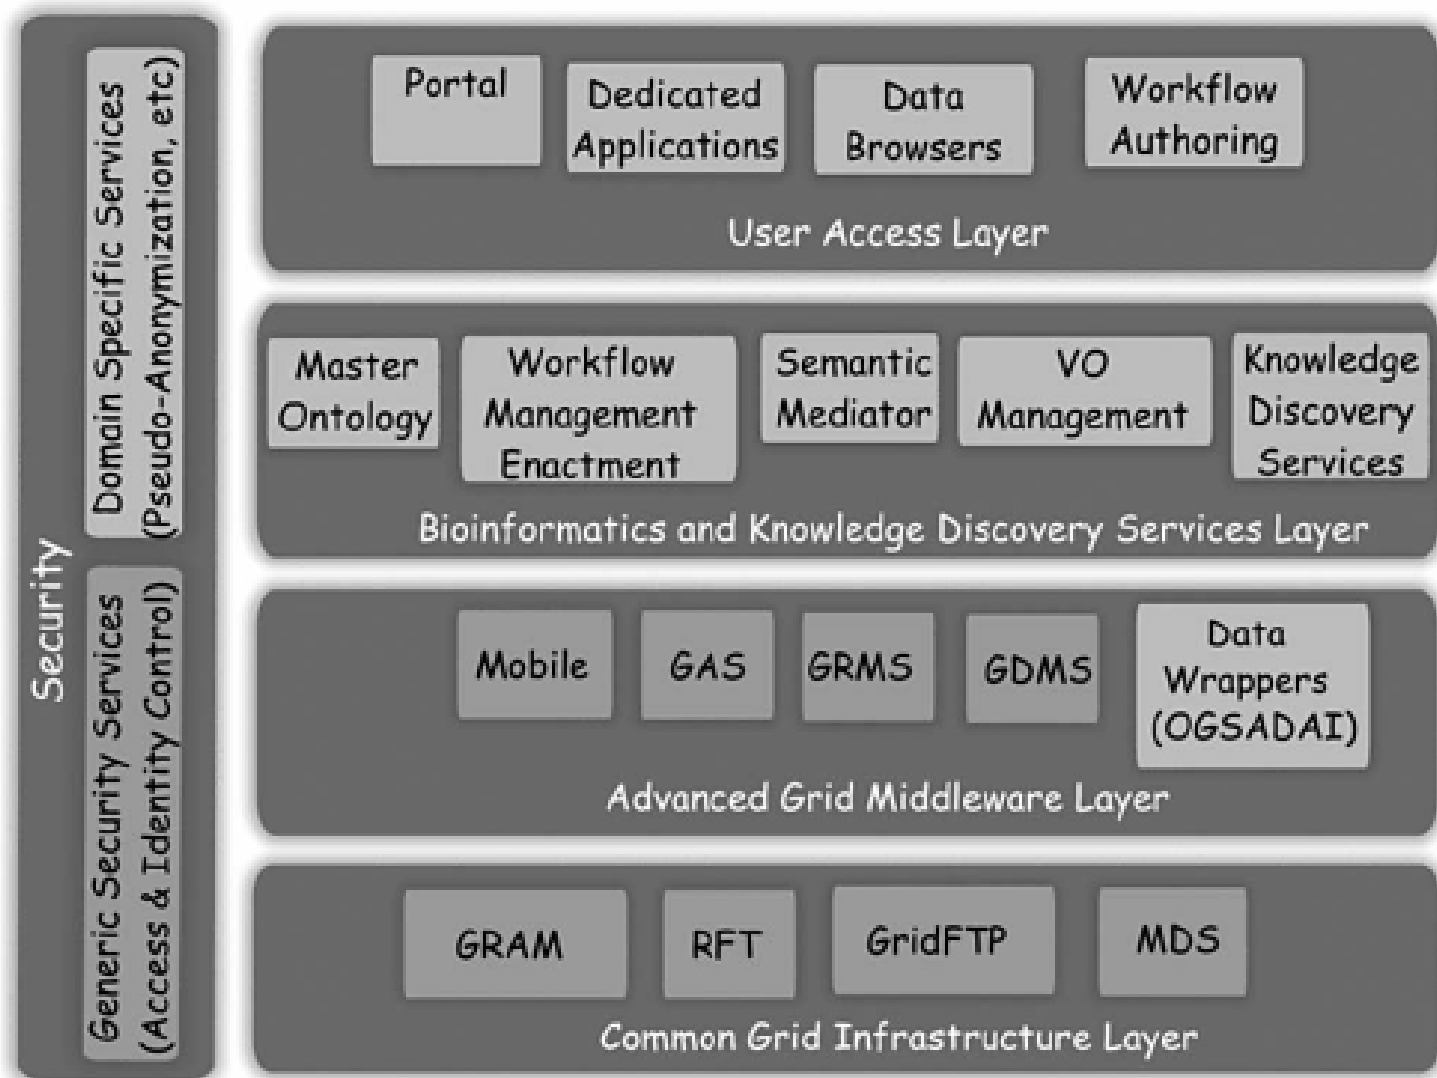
Security

Domain Specific Services (Pseudo-Anonymization, etc)

Generic Security Services (Access & Identity Control)

Portal

Dedicated Applications

Data Browsers

Workflow Authoring

User Access Layer

Master Ontology

Workflow Management Enactment

Semantic Mediator

VO Management

Knowledge Discovery Services

Bioinformatics and Knowledge Discovery Services Layer

Mobile

GAS

GRMS

GDMS

Data Wrappers (OGSADAI)

Advanced Grid Middleware Layer

GRAM

RFT

GridFTP

MDS

Common Grid Infrastructure Layer